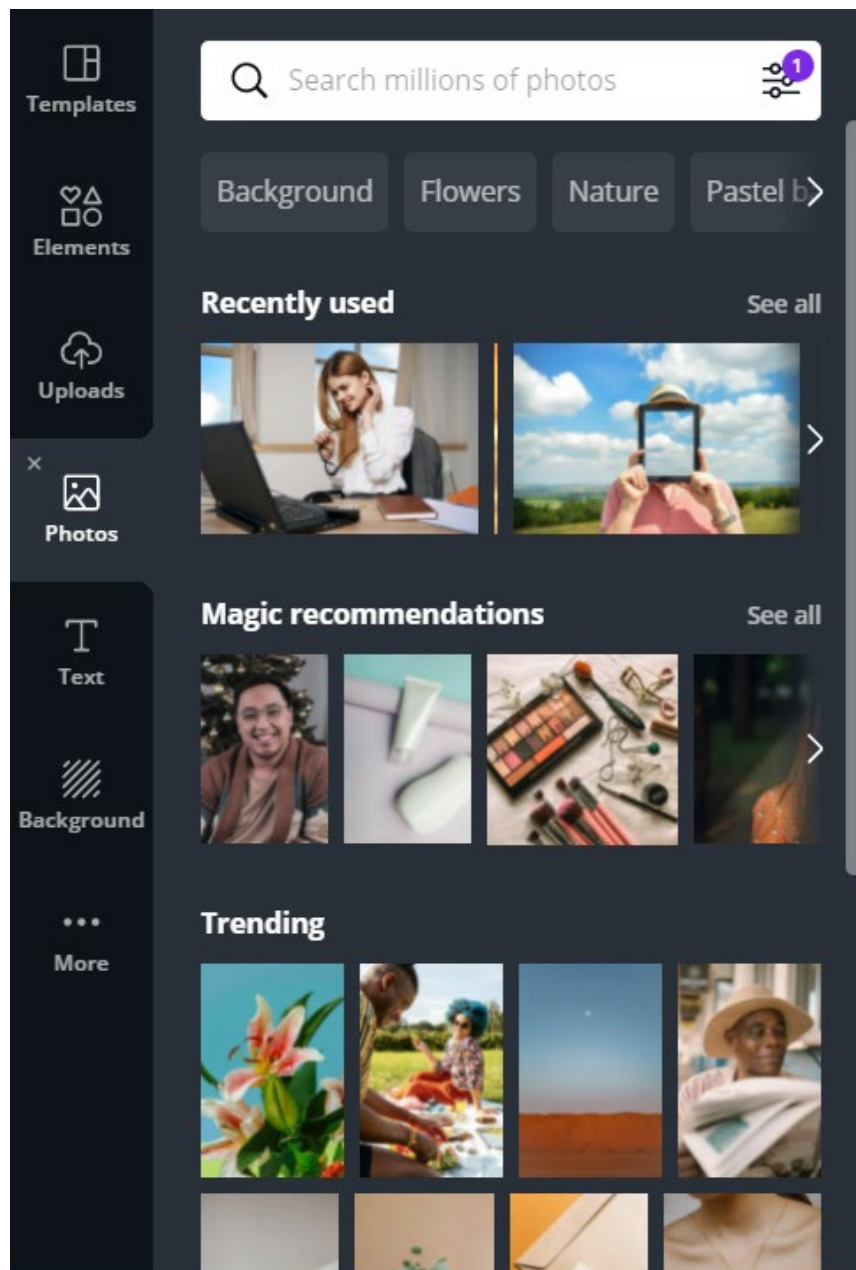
Templates

Elements

Uploads

×

Photos

Text

Background

•••
More

Search millions of photos

1

Background

Flowers

Nature

Pastel b

Recently used

See all

Magic recommendations

See all

Trending